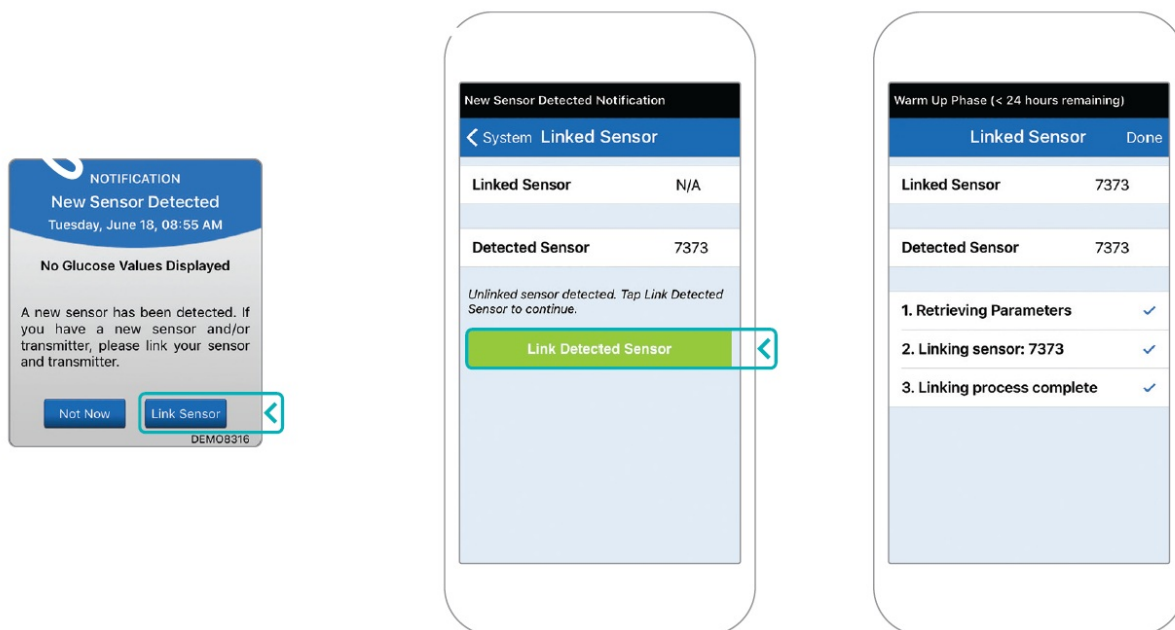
NOTIFICATION
New Sensor Detected
Tuesday, June 18, 08:55 AM

No Glucose Values Displayed

A new sensor has been detected. If you have a new sensor and/or transmitter, please link your sensor and transmitter.

Not Now
Link Sensor
DEMO8316

New Sensor Detected Notification

System Linked Sensor

| Linked Sensor | N/A |
|---|---|
| Detected Sensor | 7373 |

Unlinked sensor detected. Tap Link Detected Sensor to continue.

Link Detected Sensor

Warm Up Phase (< 24 hours remaining)

Linked Sensor Done

| Linked Sensor | 7373 |
|---|---|
| Detected Sensor | 7373 |

1. Retrieving Parameters ✓
2. Linking sensor: 7373 ✓
3. Linking process complete ✓